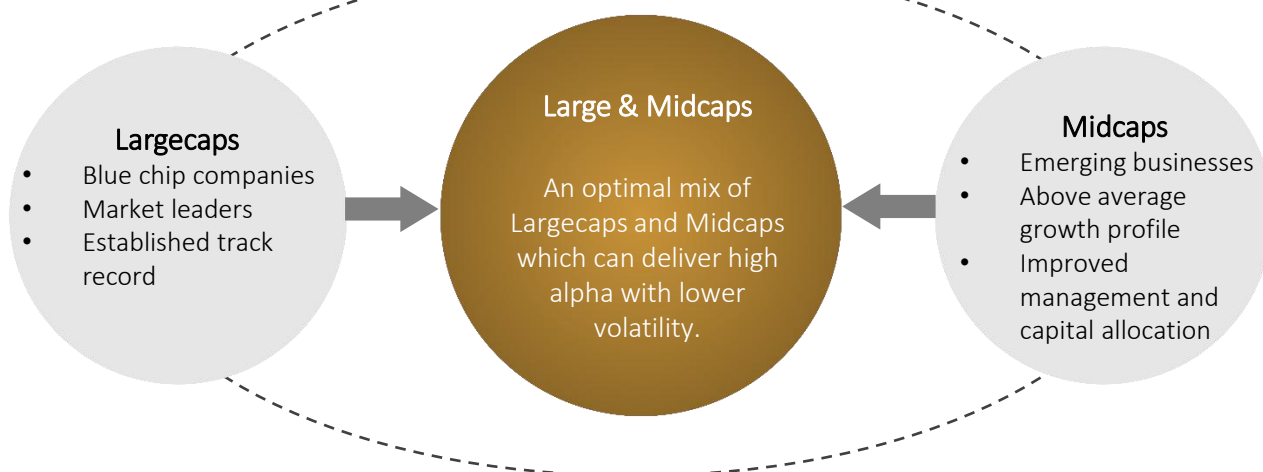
Largecaps
- Blue chip companies
- Market leaders
- Established track record

Large & Midcaps

An optimal mix of Largecaps and Midcaps which can deliver high alpha with lower volatility.

Midcaps
- Emerging businesses
- Above average growth profile
- Improved management and capital allocation